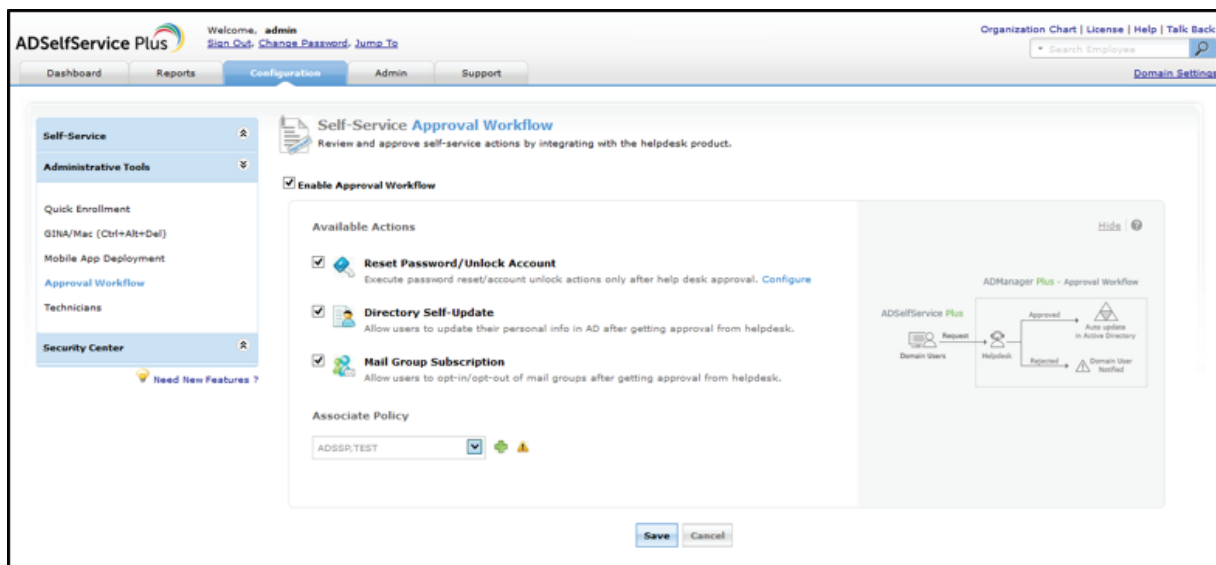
ADSelfService Plus

Welcome, admin
Sign Out, Change Password, Jump To

Organization Chart | License | Help | Talk Back
Search Employee

Dashboard Reports Configuration Admin Support

Domain Settings

Self-Service
Administrative Tools

Quick Enrollment
GINA/Mac (Ctrl+Alt+Del)
Mobile App Deployment
Approval Workflow
Technicians

Security Center

Need New Features ?

Self-Service Approval Workflow
Review and approve self-service actions by integrating with the helpdesk product.

Enable Approval Workflow

Available Actions

Hide

Reset Password/Unlock Account
Execute password reset/account unlock actions only after help desk approval. Configure

Directory Self-Update
Allow users to update their personal info in AD after getting approval from helpdesk.

Mail Group Subscription
Allow users to opt-in/opt-out of mail groups after getting approval from helpdesk.

ADManager Plus - Approval Workflow

ADSelfService Plus
Request
Domain Users
Helpdesk
Approved
Auto update in Active Directory
Rejected
Domain User Notified

Associate Policy

ADSSP,TEST

Save Cancel